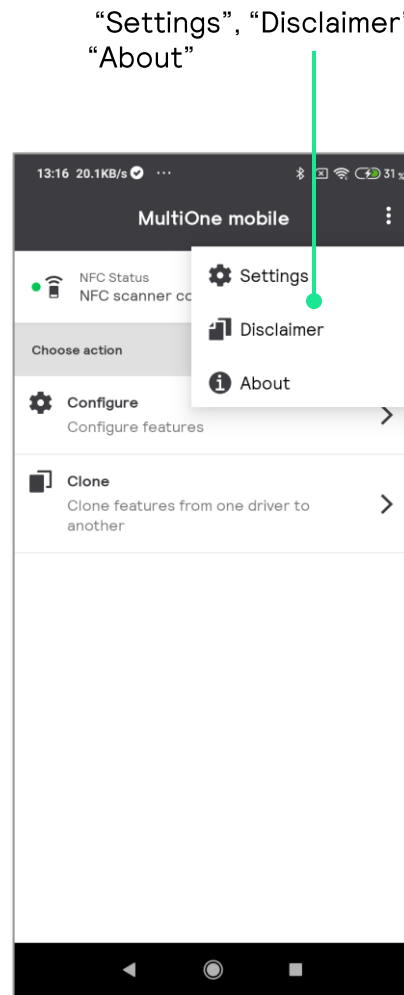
"Settings", "Disclaimer"
"About"

13:16 20.1KB/s ··· 31

MultiOne mobile

NFC Status
NFC scanner co

Settings

Disclaimer

About

Choose action

Configure
Configure features

Clone
Clone features from one driver to another